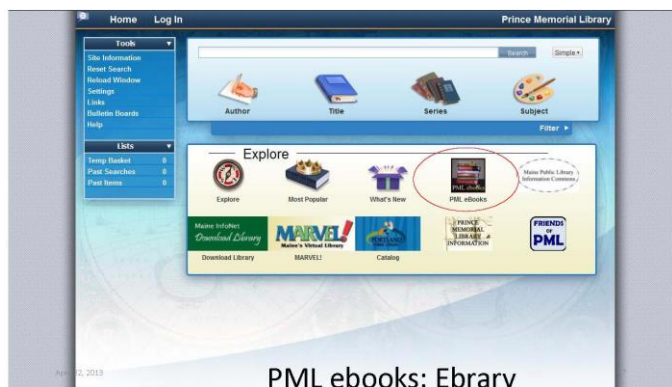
Home Log In

Prince Memorial Library

Tools

Site Information
Reset Search
Reload Window
Settings
Links
Bulletin Boards
Help

Lists

| | |
|---|---|
| Temp Basket | 0 |
| Past Searches | 0 |
| Past Items | 0 |

Search

Simple

Author

Title

Series

Subject

Filter

Explore

Explore

Most Popular

What's New

PML eBooks

PML eBooks

Maine Public Library Information Commons

Maine InfoNet Download Library

Download Library

MARVEL! Maine's Virtual Library

MARVEL!

PORTLAND

Catalog

PRINCE MEMORIAL LIBRARY INFORMATION

FRIENDS of PML

Ap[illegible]2, 2013

PML ebooks: Ebrary